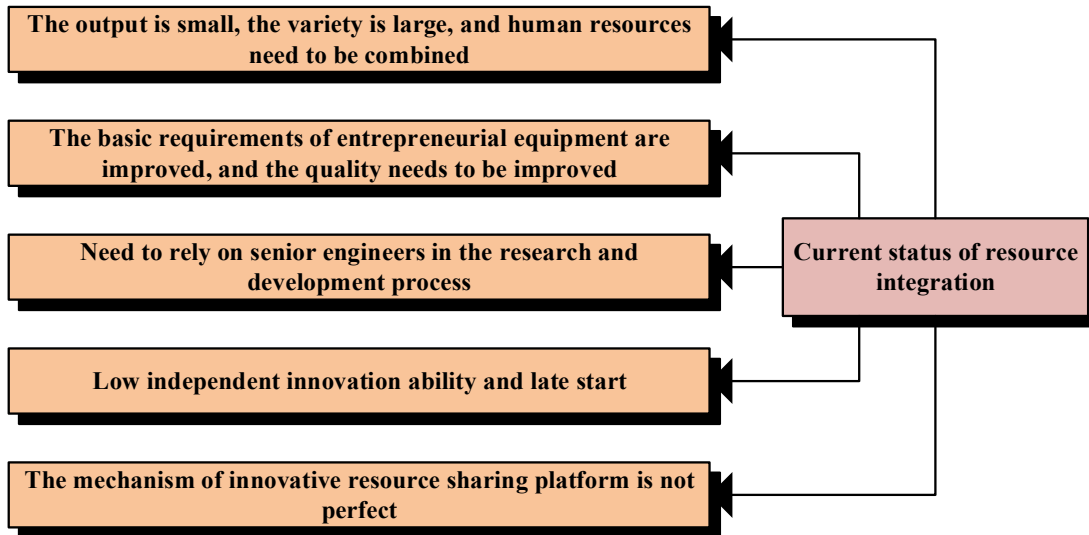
The output is small, the variety is large, and human resources need to be combined

The basic requirements of entrepreneurial equipment are improved, and the quality needs to be improved

Need to rely on senior engineers in the research and development process

Low independent innovation ability and late start

The mechanism of innovative resource sharing platform is not perfect

Current status of resource integration